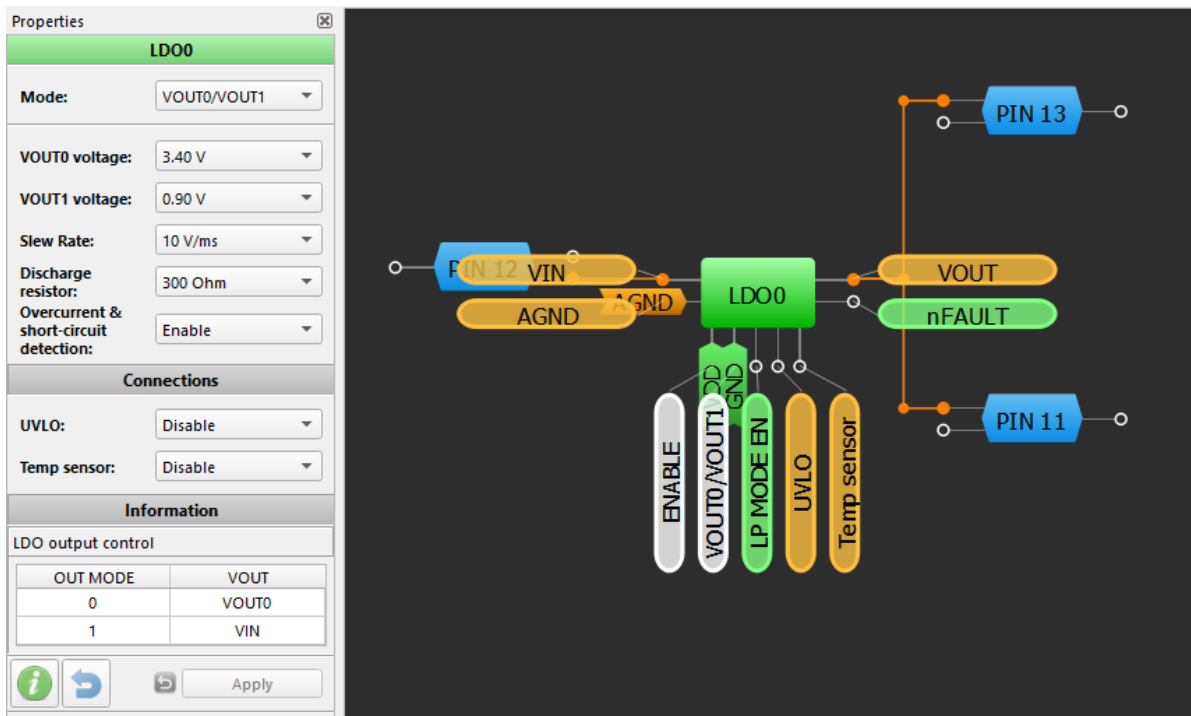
Properties

LDO0

Mode: VOUT0/VOUT1

VOUT0 voltage: 3.40 V

VOUT1 voltage: 0.90 V

Slew Rate: 10 V/ms

Discharge resistor: 300 Ohm

Overcurrent & short-circuit detection: Enable

Connections

UVLO: Disable

Temp sensor: Disable

Information

LDO output control

| OUT MODE | VOUT |
|---|---|
| 0 | VOUT0 |
| 1 | VIN |

Apply

PIN 13

PIN 12

VIN

AGND

AGND

LDO0

VOUT

nFAULT

VDD

GND

PIN 11

ENABLE

VOUT0/VOUT1

LP MODE EN

UVLO

Temp sensor